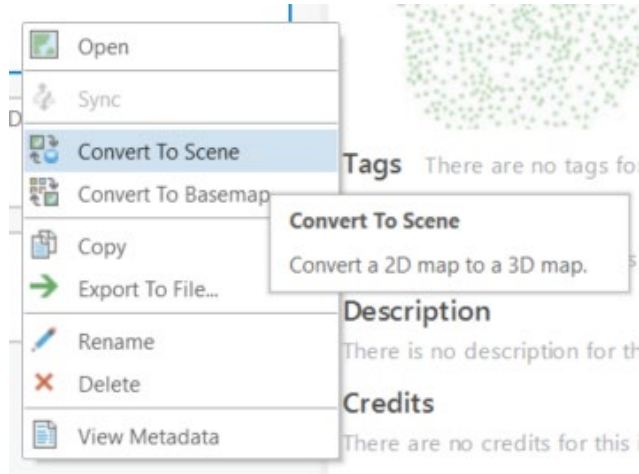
Open
Sync
Convert To Scene
Convert To Basemap
Copy
Export To File...
Rename
Delete
View Metadata

Convert To Scene
Convert a 2D map to a 3D map.

Tags There are no tags fo

Description
There is no description for th

Credits
There are no credits for this i